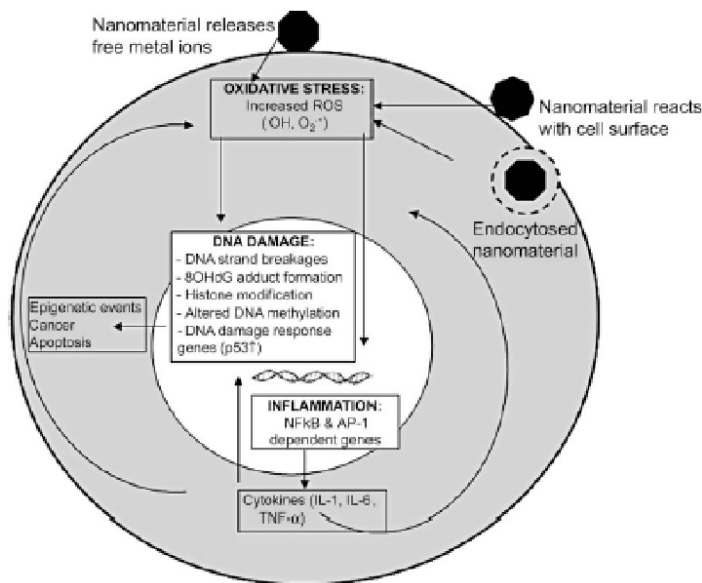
Nanomaterial releases free metal ions

OXIDATIVE STRESS:
Increased ROS
(OH, $O_2^{\cdot-}$)

Nanomaterial reacts with cell surface

Endocytosed nanomaterial

DNA DAMAGE:
- DNA strand breakages
- 8OHdG adduct formation
- Histone modification
- Altered DNA methylation
- DNA damage response genes (p53↑)

Epigenetic events
Cancer
Apoptosis

INFLAMMATION:
NFkB & AP-1 dependent genes

Cytokines (IL-1, IL-6, TNF-α)